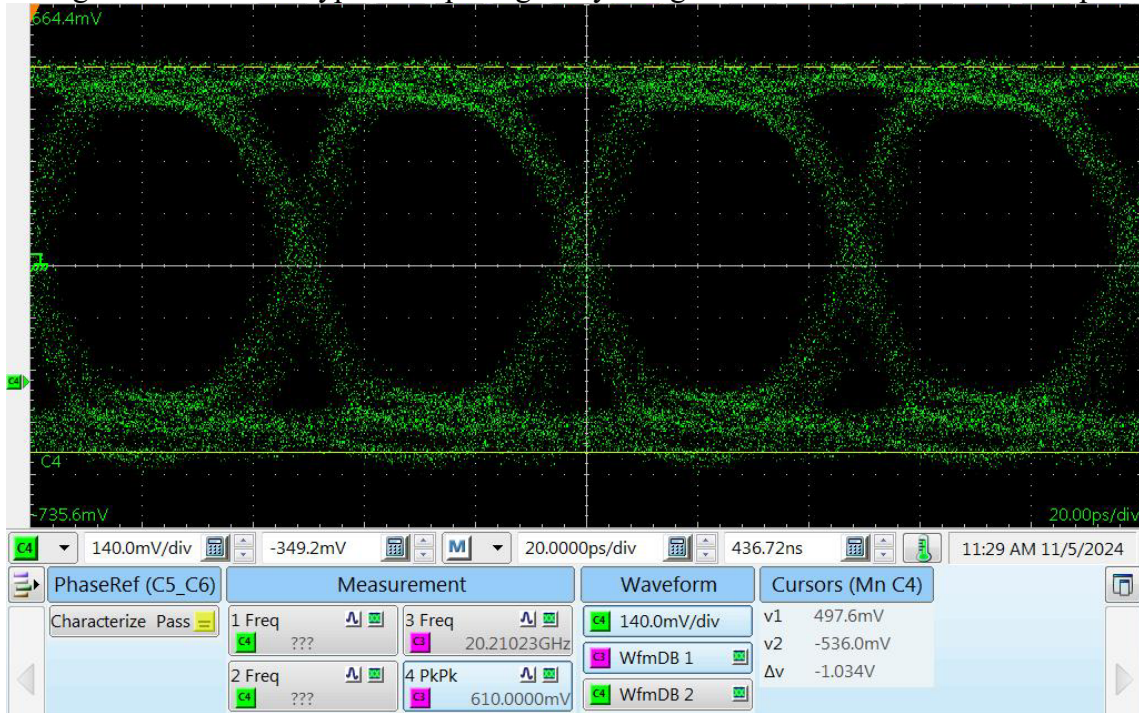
664.4mV

C4

C4

-735.6mV

20.00ps/div

C4 140.0mV/div -349.2mV M 20.0000ps/div 436.72ns 11:29 AM 11/5/2024

PhaseRef (C5_C6)

Characterize Pass

Measurement

1 Freq
C4 ???

2 Freq
C4 ???

3 Freq
C3 20.21023GHz

4 PkPk
C3 610.0000mV

Waveform

C4 140.0mV/div

C3 WfmDB 1

C4 WfmDB 2

Cursors (Mn C4)

v1 497.6mV

v2 -536.0mV

Δv -1.034V